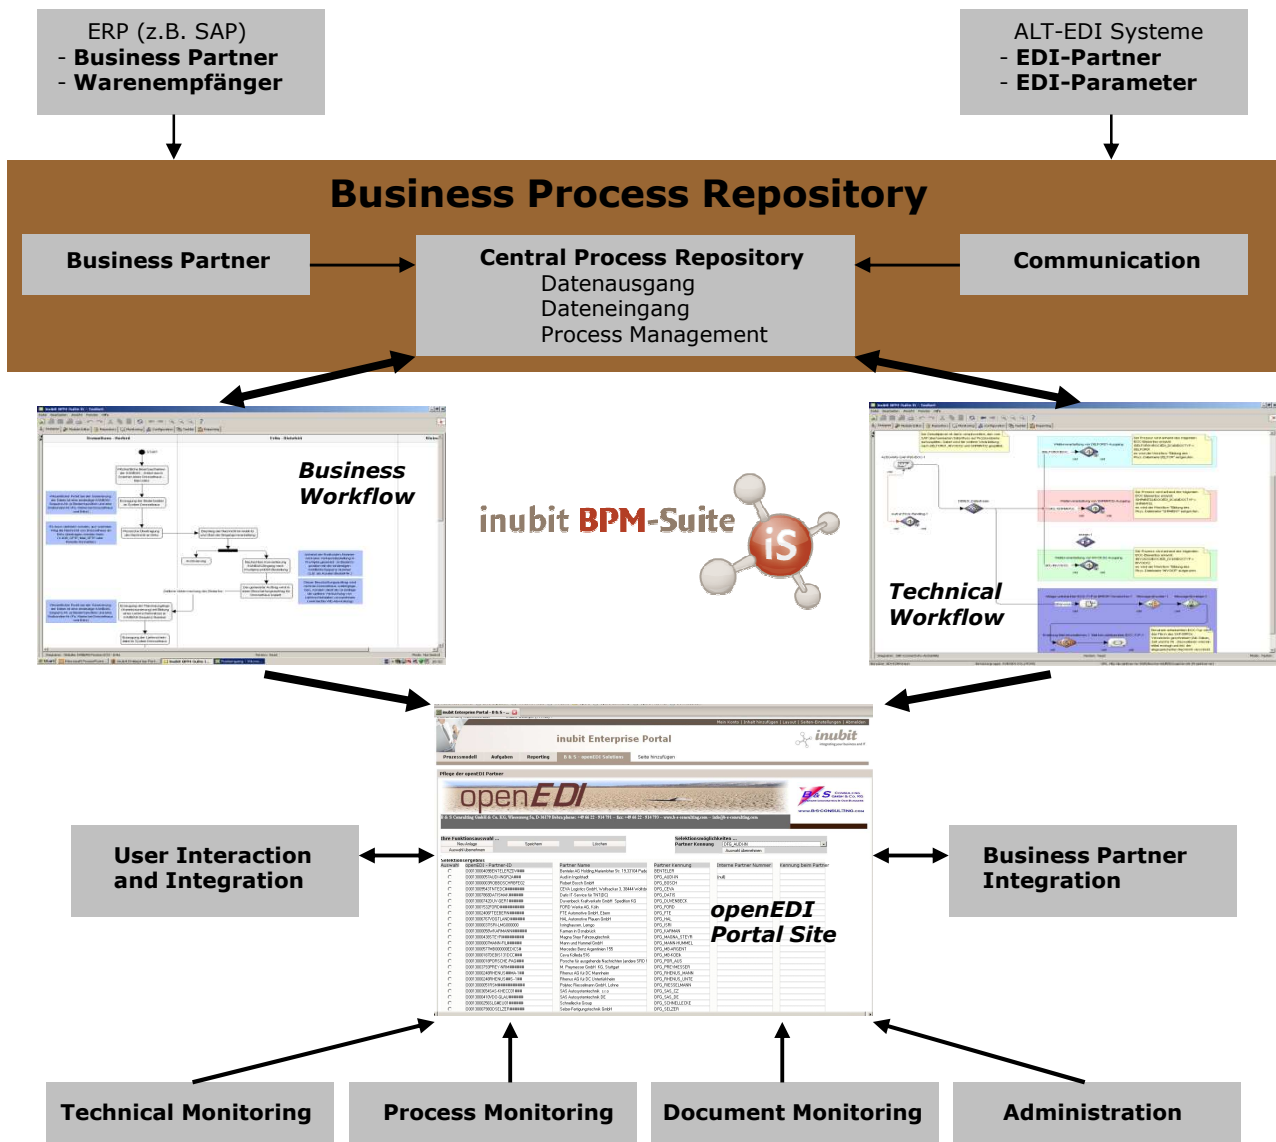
ERP (z.B. SAP)
- Business Partner
- Warenempfänger

ALT-EDI Systeme
- EDI-Partner
- EDI-Parameter

Business Process Repository

Business Partner

Central Process Repository
Datenausgang
Dateneingang
Process Management

Communication

Business Workflow

inubit BPM-Suite

iS

Technical Workflow

inubit Enterprise Portal

inubit

openEDI

User Interaction and Integration

openEDI Portal Site

Business Partner Integration

Technical Monitoring

Process Monitoring

Document Monitoring

Administration